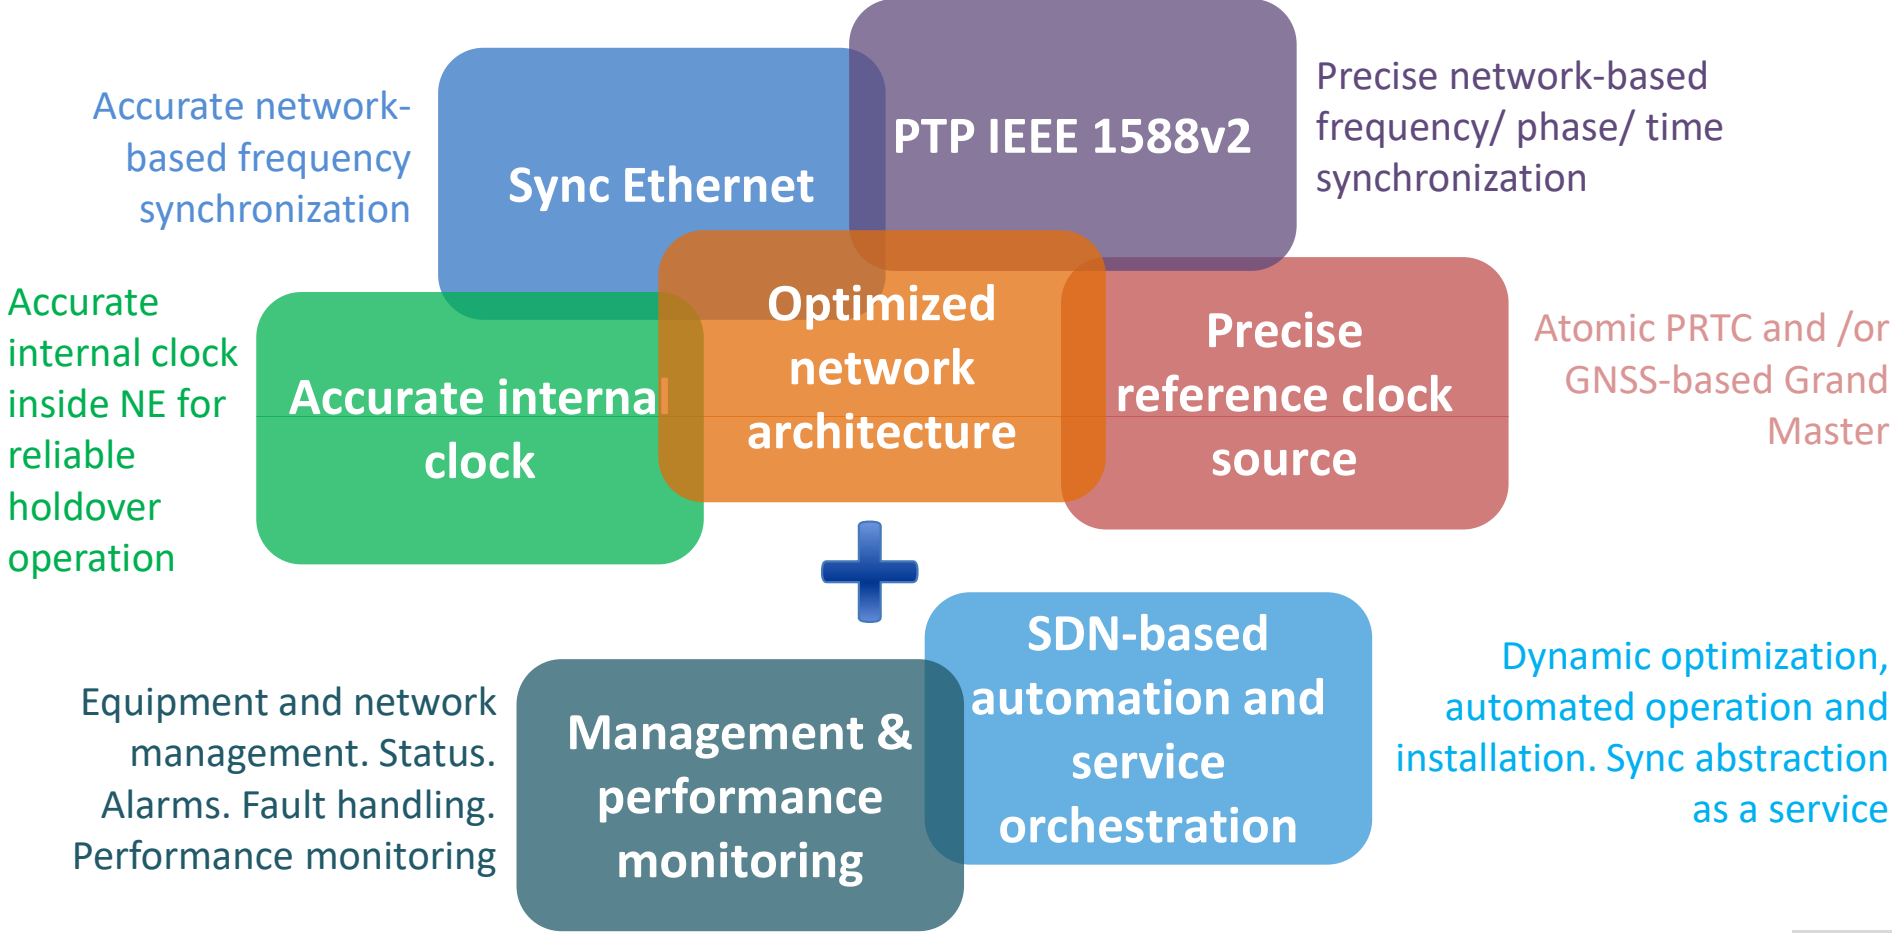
Accurate network-based frequency synchronization

Sync Ethernet

PTP IEEE 1588v2

Precise network-based frequency/ phase/ time synchronization

Accurate internal clock inside NE for reliable holdover operation

Accurate internal clock

Optimized network architecture

Precise reference clock source

Atomic PRTC and /or GNSS-based Grand Master

Equipment and network management. Status. Alarms. Fault handling. Performance monitoring

Management & performance monitoring

SDN-based automation and service orchestration

Dynamic optimization, automated operation and installation. Sync abstraction as a service